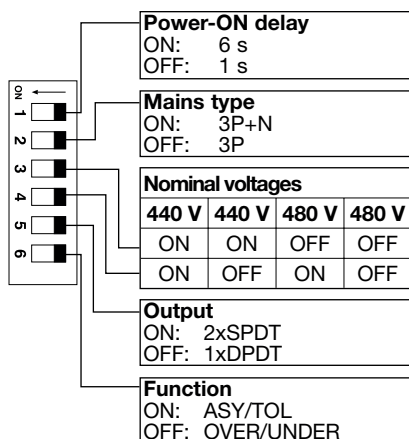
ON
1
2
3
4
5
6

Power-ON delay
ON: 6 s
OFF: 1 s

Mains type
ON: 3P+N
OFF: 3P

Nominal voltages

| 440 V | 440 V | 480 V | 480 V |
|---|---|---|---|
| ON | ON | OFF | OFF |
| ON | OFF | ON | OFF |

Output
ON: 2xSPDT
OFF: 1xDPDT

Function
ON: ASY/TOL
OFF: OVER/UNDER